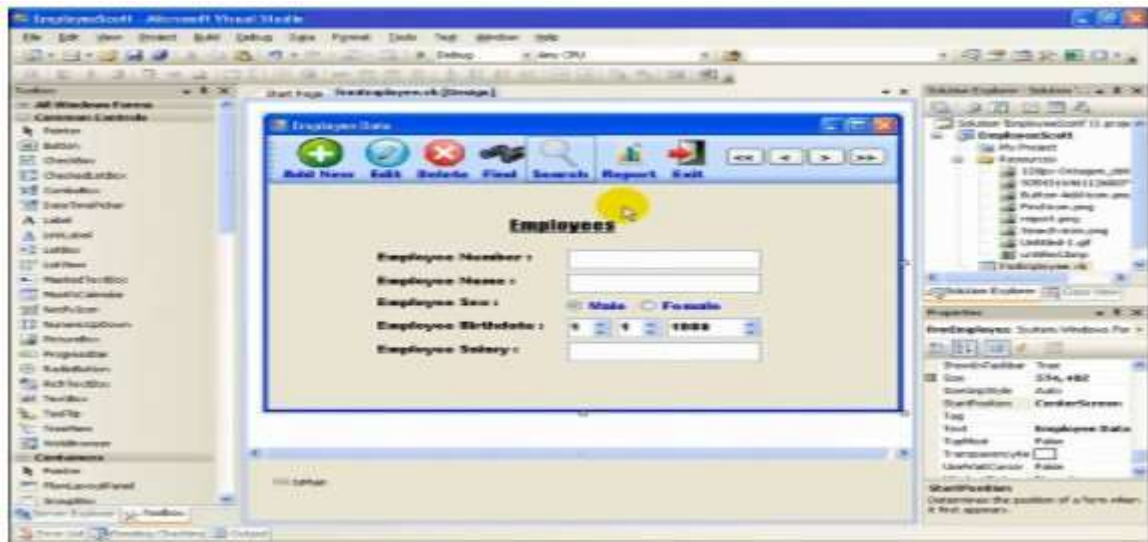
EmployeeSoft - Microsoft Visual Studio

File Edit View Project Build Debug Data Format Tools Test Window Help

Debug Any CPU

Toolbox

All Windows Forms

Common Controls

Pointer
Button
CheckBox
CheckedListBox
ComboBox
DateTimePicker
Label
LinkLabel
ListBox
ListView
MaskedTextBox
MonthCalendar
NotifyIcon
NumericUpDown
PictureBox
ProgressBar
RadioButton
RichTextBox
TextBox
ToolTip
TreeView
WebBrowser

Containers

Pointer
FlowLayoutPanel
GroupBox

Server Explorer Toolbox

Start Page frmEmployee.vb [Design]

Employee Data

Add New Edit Delete Find Search Report Exit

<< < > >>

Employees

Employee Number :

Employee Name :

Employee Sex : Male Female

Employee Birthdate : 6 1 1988

Employee Salary :

Solution Explorer - Solution

Solution 'EmployeeSoft' (1 project)
EmployeeSoft
My Project
Resources
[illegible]
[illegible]
Button Add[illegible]
Find.png
report.png
Search.png
Untitled-1.gif
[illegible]
frmEmployee.vb

Solution Explorer Class View

Properties

frmEmployee System.Windows.Forms

ShowInTaskbar True
Size 574, 482
SizeGripStyle Auto
StartPosition CenterScreen
Tag
Text Employee Data
TopMost False
TransparencyKey
UseWaitCursor False

StartPosition
Determines the position of a form when it first appears.

Error List Pending Checkins Output